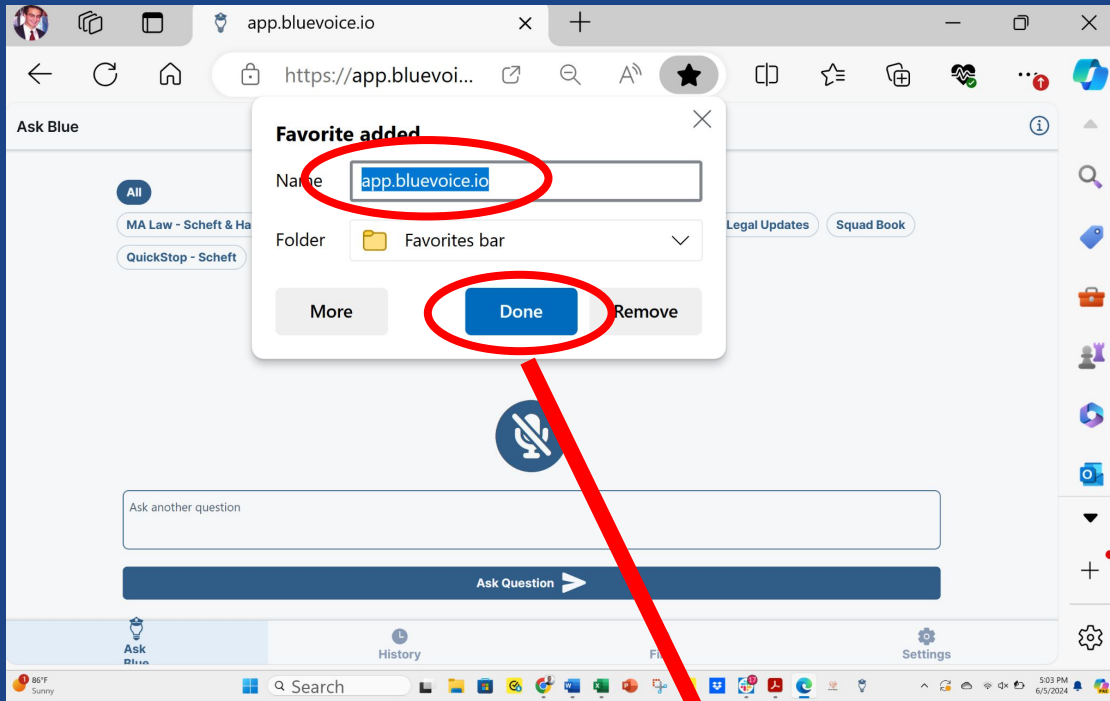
app.bluevoice.io

https://app.bluevoi...

Ask Blue

Favorite added

Name app.bluevoice.io

Folder Favorites bar

More Done Remove

All

MA Law - Scheft & Ha

Legal Updates Squad Book

QuickStop - Scheft

Ask another question

Ask Question

Ask Blue

History

Fi

Settings

86°F Sunny

Search

5:03 PM 6/5/2024